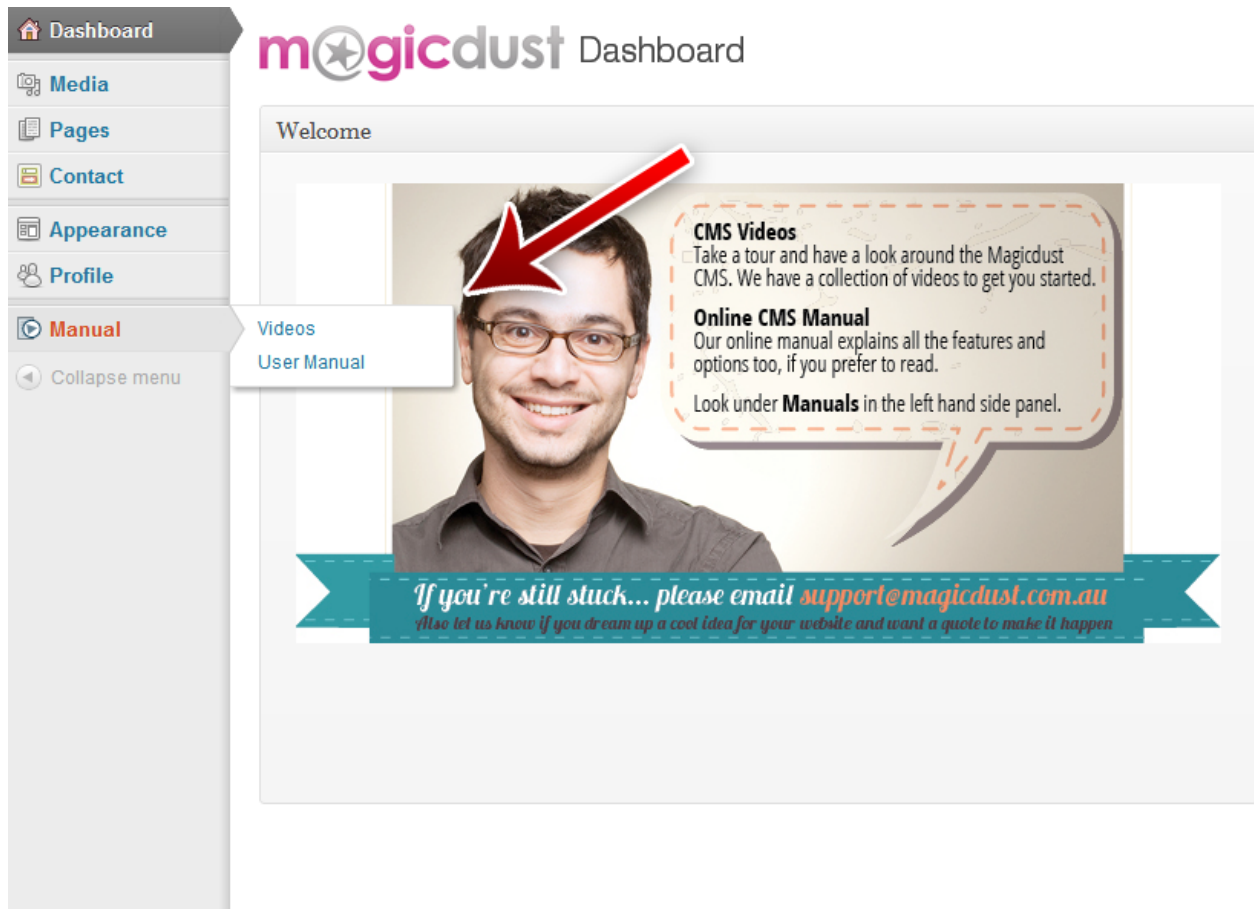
Dashboard
Media
Pages
Contact
Appearance
Profile
Manual
Videos
User Manual
Collapse menu

magicdust Dashboard

Welcome

CMS Videos
Take a tour and have a look around the Magicdust CMS. We have a collection of videos to get you started.

Online CMS Manual
Our online manual explains all the features and options too, if you prefer to read.

Look under **Manuals** in the left hand side panel.

If you're still stuck... please email support@magicdust.com.au
Also let us know if you dream up a cool idea for your website and want a quote to make it happen